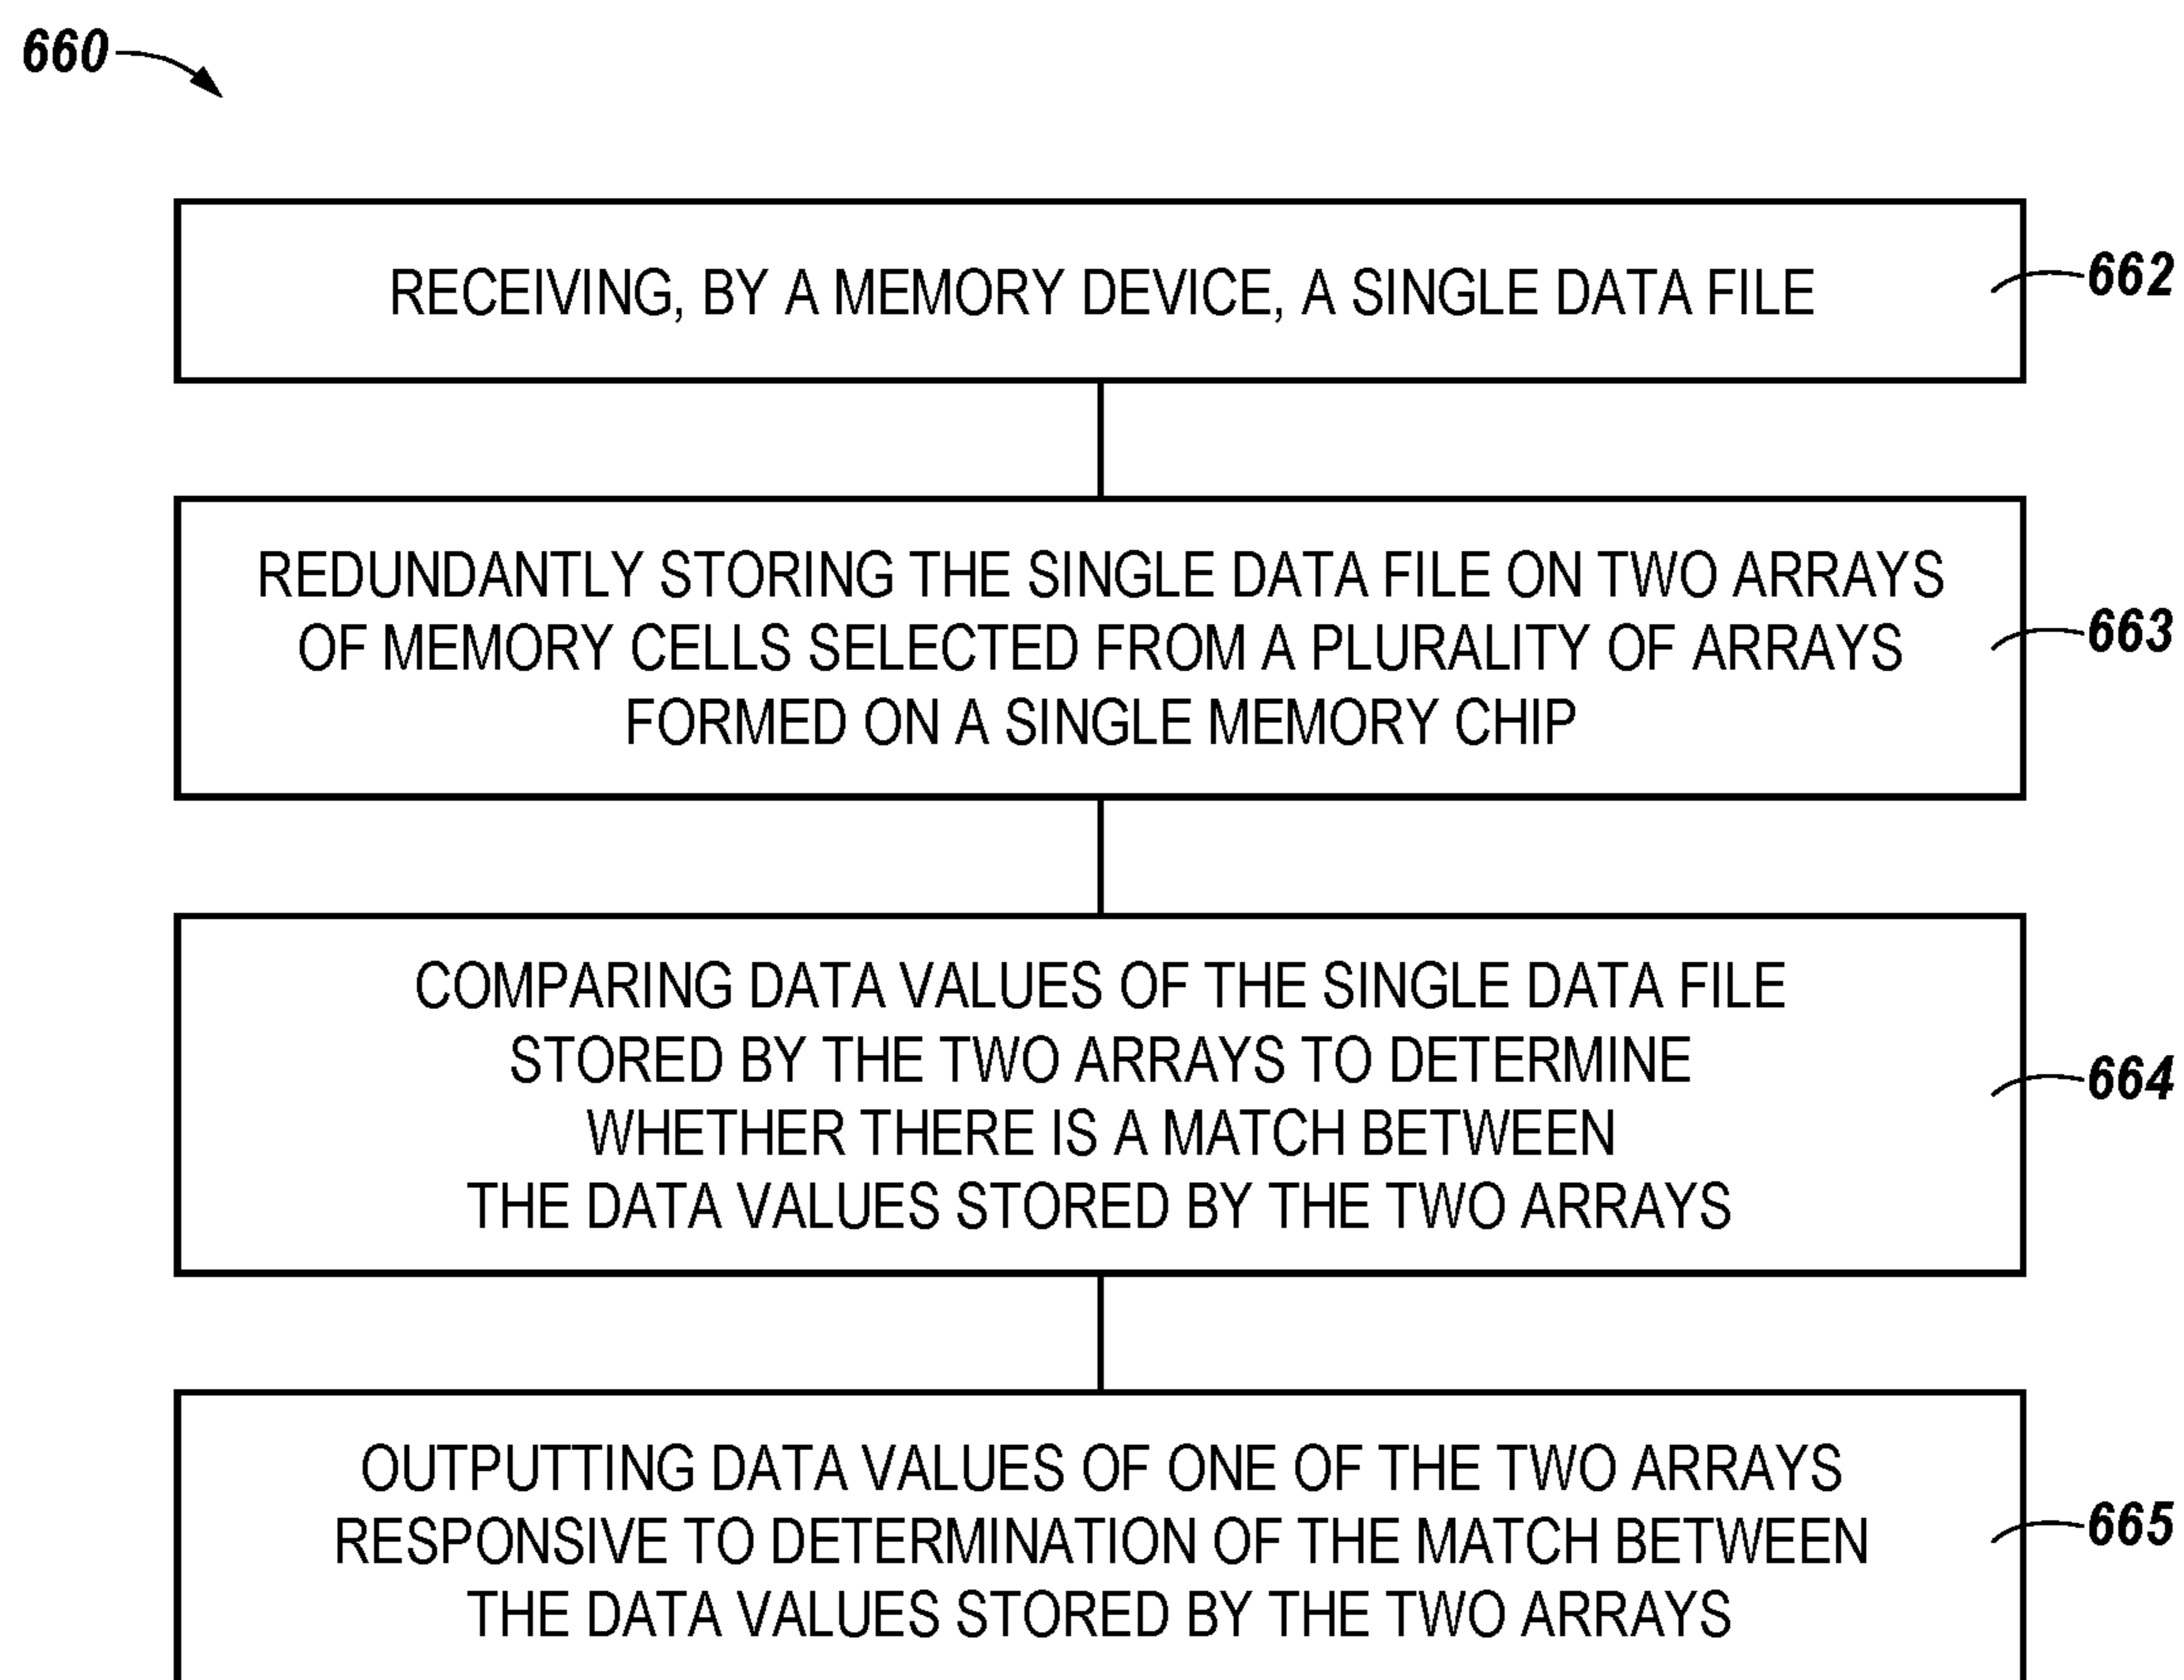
660

RECEIVING, BY A MEMORY DEVICE, A SINGLE DATA FILE

662

REDUNDANTLY STORING THE SINGLE DATA FILE ON TWO ARRAYS OF MEMORY CELLS SELECTED FROM A PLURALITY OF ARRAYS FORMED ON A SINGLE MEMORY CHIP

663

COMPARING DATA VALUES OF THE SINGLE DATA FILE STORED BY THE TWO ARRAYS TO DETERMINE WHETHER THERE IS A MATCH BETWEEN THE DATA VALUES STORED BY THE TWO ARRAYS

664

OUTPUTTING DATA VALUES OF ONE OF THE TWO ARRAYS RESPONSIVE TO DETERMINATION OF THE MATCH BETWEEN THE DATA VALUES STORED BY THE TWO ARRAYS

665